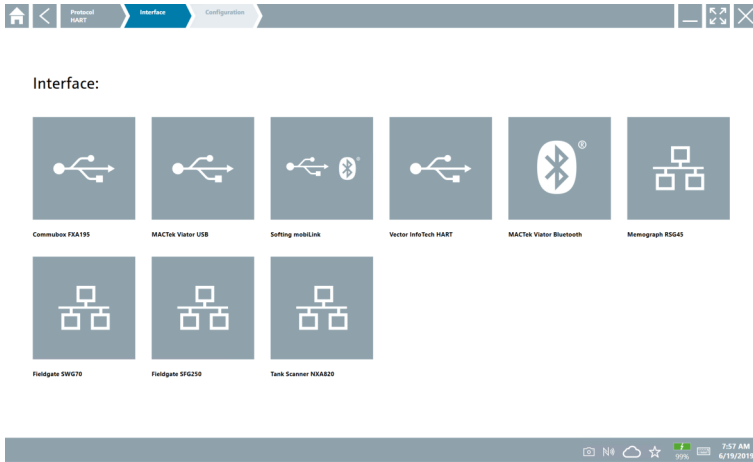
Protocol HART
Interface
Configuration

Interface:

Commubox FXA195
MACTek Viator USB
Softing mobiLink
Vector InfoTech HART
MACTek Viator Bluetooth
Memograph RSG45
Fieldgate SWG70
Fieldgate SFG250
Tank Scanner NXA820

99%
7:57 AM
6/19/2019